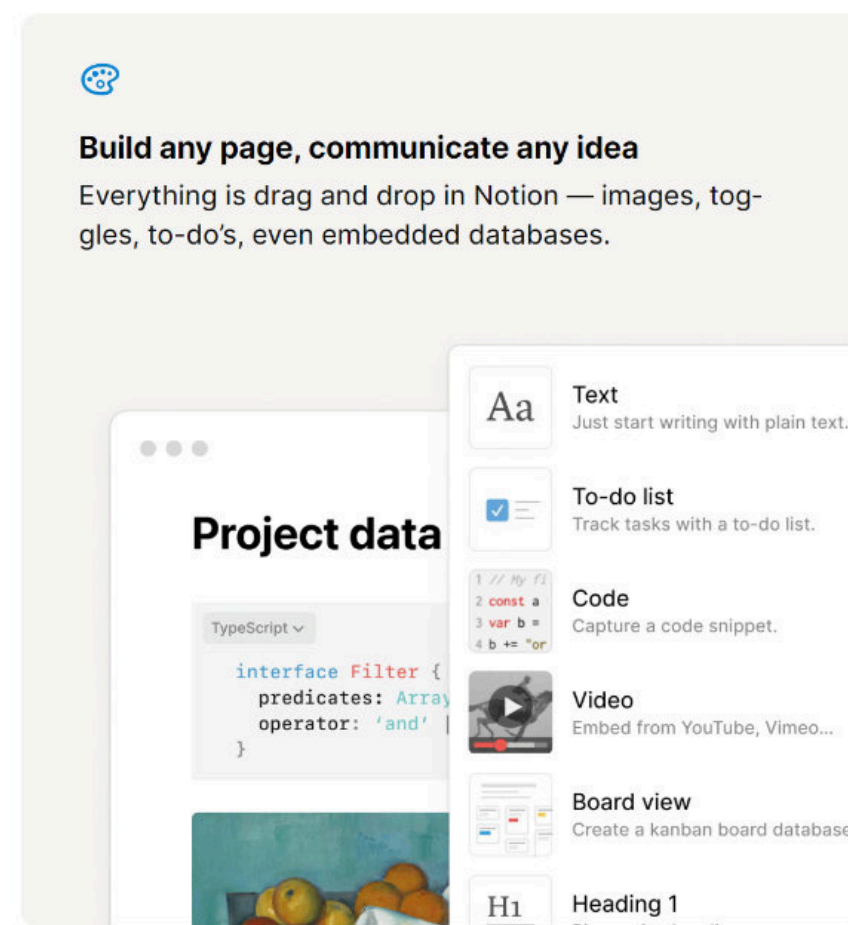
Build any page, communicate any idea

Everything is drag and drop in Notion — images, toggles, to-do's, even embedded databases.

Project data

TypeScript

interface Filter {
  predicates: Array
  operator: 'and' |
}

Aa

Text
Just start writing with plain text.

To-do list
Track tasks with a to-do list.

1 // My fi
2 const a
3 var b =
4 b += "or

Code
Capture a code snippet.

Video
Embed from YouTube, Vimeo...

Board view
Create a kanban board database

H1

Heading 1